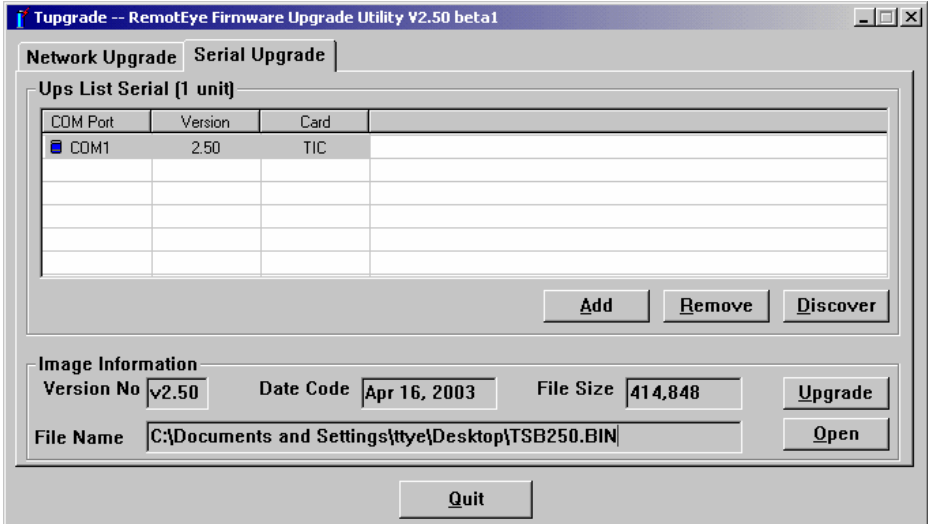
Tupgrade -- RemotEye Firmware Upgrade Utility V2.50 beta1

Network Upgrade
Serial Upgrade

Ups List Serial (1 unit)

| COM Port | Version | Card |
|---|---|---|
| COM1 | 2.50 | TIC |

Add
Remove
Discover

Image Information
Version No v2.50
Date Code Apr 16, 2003
File Size 414,848
Upgrade
File Name C:\Documents and Settings\ttye\Desktop\TSB250.BIN
Open

Quit